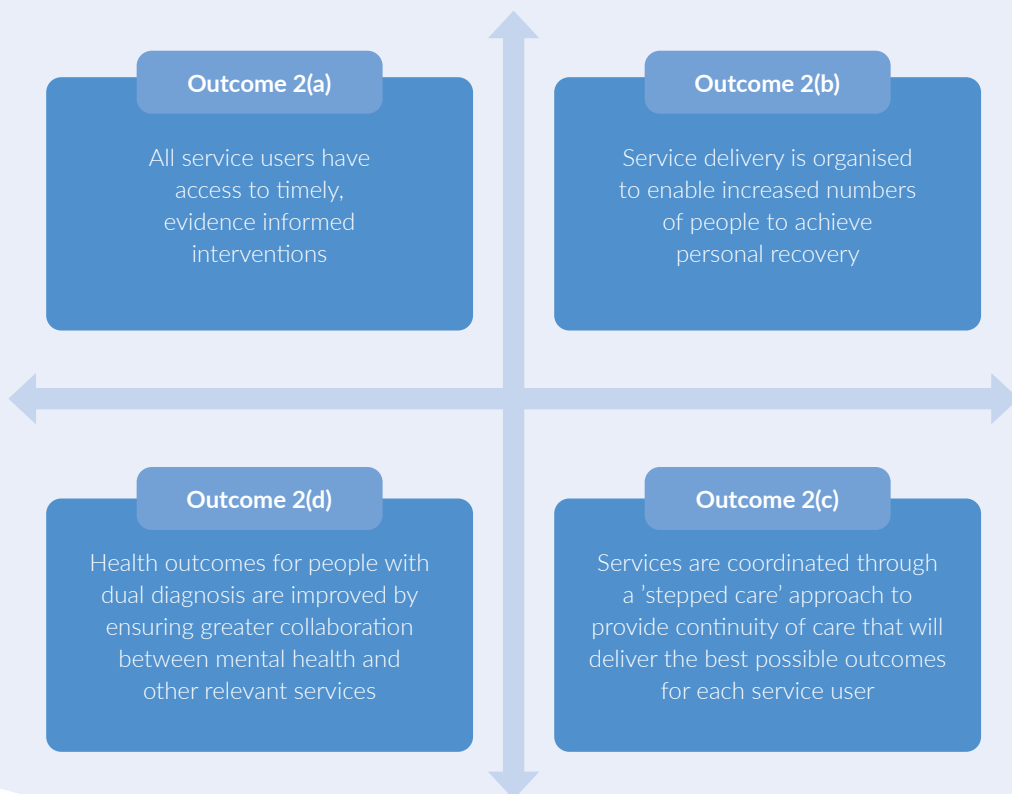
Outcome 2(a)

All service users have access to timely, evidence informed interventions

Outcome 2(b)

Service delivery is organised to enable increased numbers of people to achieve personal recovery

Outcome 2(d)

Health outcomes for people with dual diagnosis are improved by ensuring greater collaboration between mental health and other relevant services

Outcome 2(c)

Services are coordinated through a 'stepped care' approach to provide continuity of care that will deliver the best possible outcomes for each service user